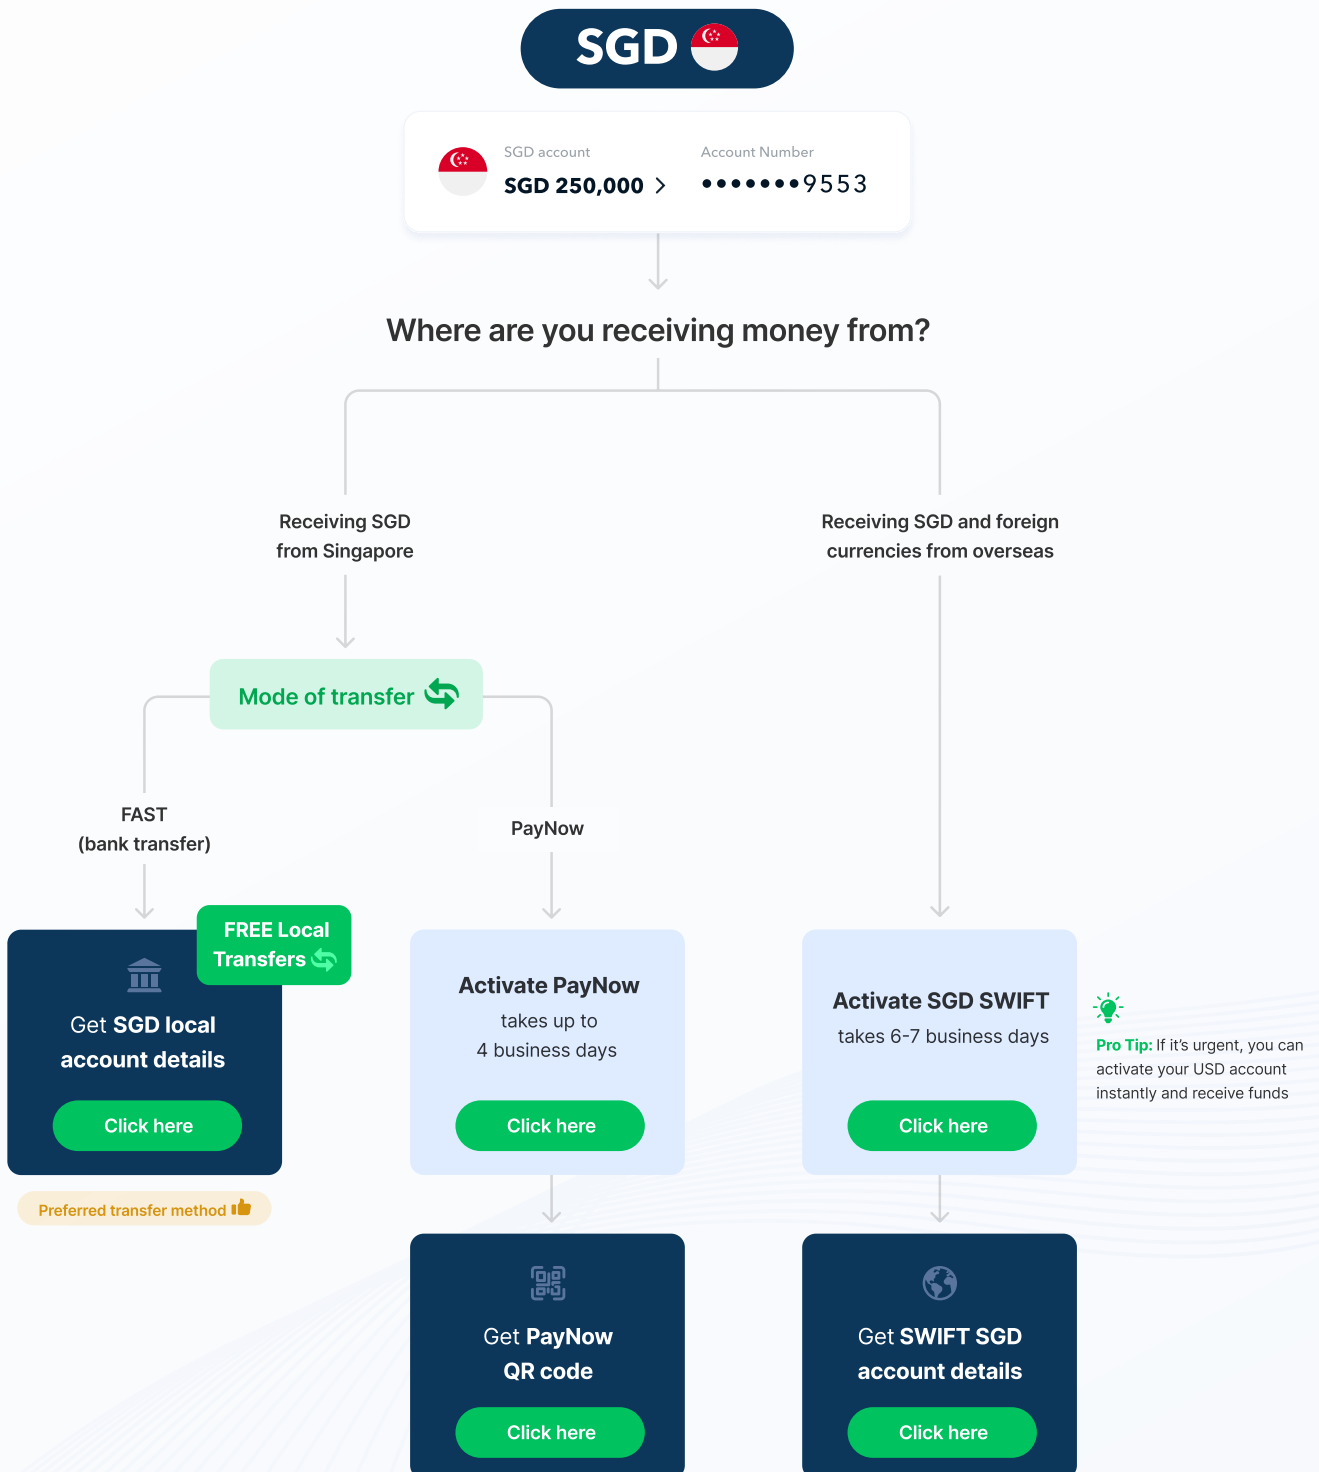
SGD

SGD account
SGD 250,000 >

Account Number
•••••••9553

Where are you receiving money from?

Receiving SGD from Singapore

Receiving SGD and foreign currencies from overseas

Mode of transfer

FAST (bank transfer)

PayNow

FREE Local Transfers

Get SGD local account details

Click here

Preferred transfer method

Activate PayNow
takes up to 4 business days

Click here

Activate SGD SWIFT
takes 6-7 business days

Click here

Pro Tip: If it's urgent, you can activate your USD account instantly and receive funds

Get PayNow QR code

Click here

Get SWIFT SGD account details

Click here